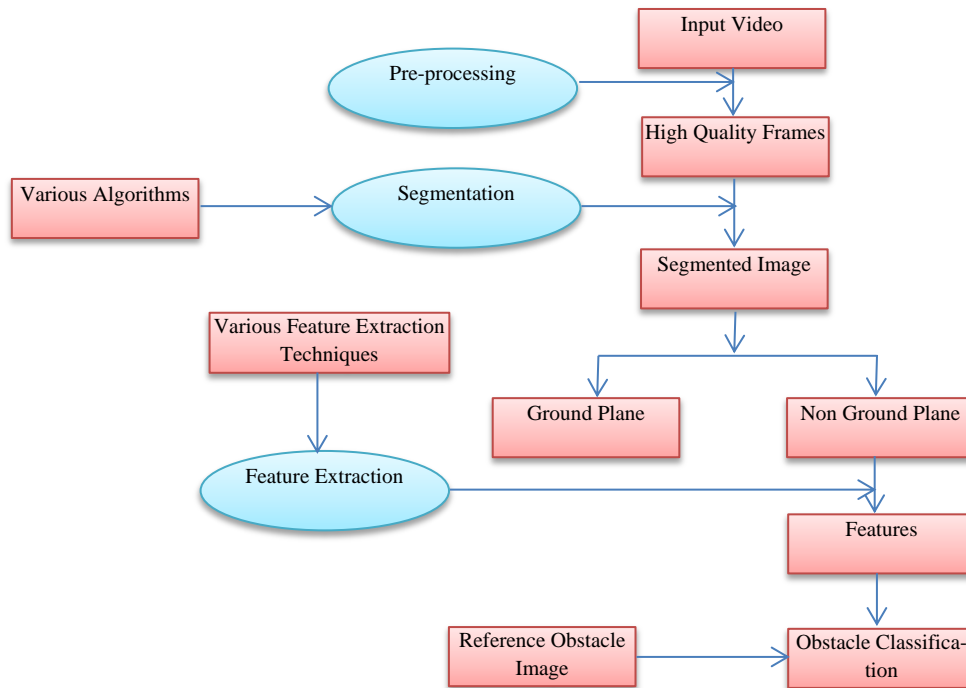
Input Video

Pre-processing

High Quality Frames

Various Algorithms

Segmentation

Segmented Image

Various Feature Extraction Techniques

Ground Plane

Non Ground Plane

Feature Extraction

Features

Reference Obstacle Image

Obstacle Classification